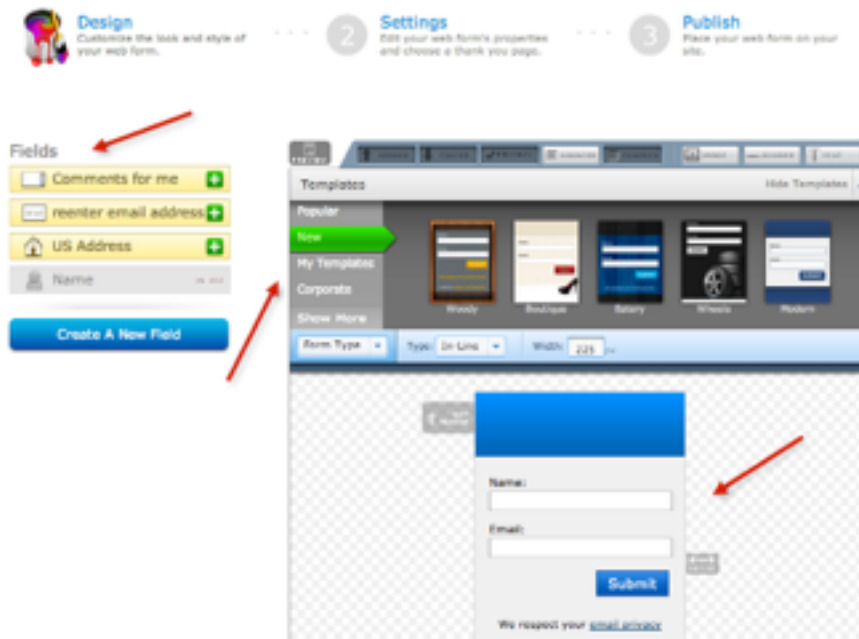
Design
Customize the look and style of your web form.

2 Settings
Edit your web form's properties and choose a thank you page.

3 Publish
Place your web form on your site.

Fields

Comments for me

reenter email address

US Address

Name

Create A New Field

Templates

Hide Templates

Popular

New

My Templates

Corporate

Show More

Woody

Boutique

Galaxy

Wheels

Modern

Form Type

Type: In-Line

Width: 225

Name:

Email:

Submit

We respect your email privacy